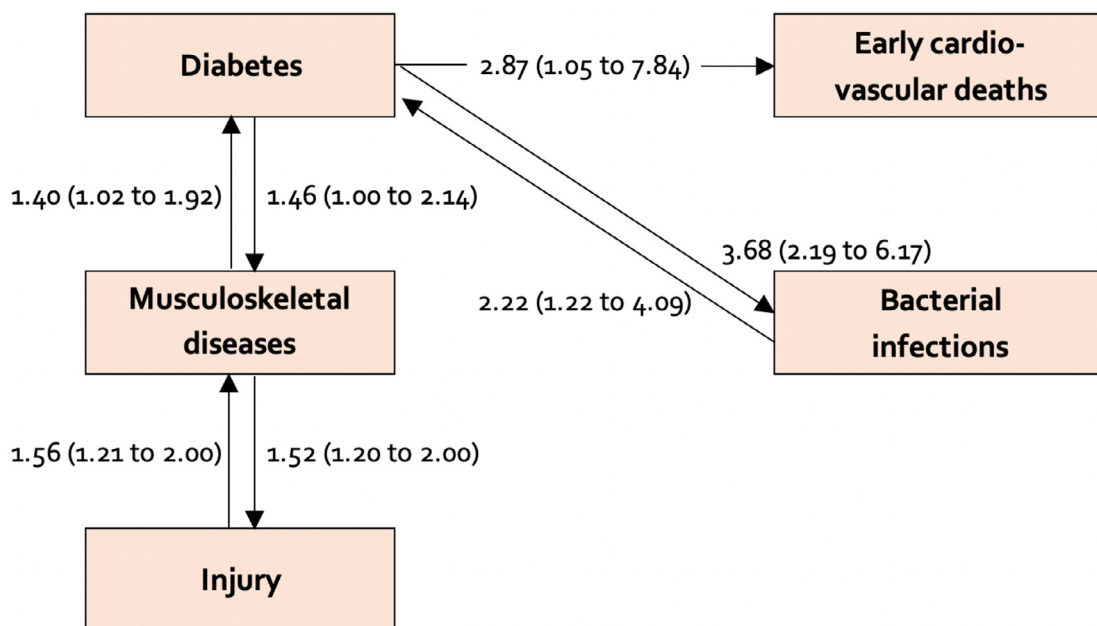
Diabetes

2.87 (1.05 to 7.84)

Early cardiovascular deaths

1.40 (1.02 to 1.92)

1.46 (1.00 to 2.14)

3.68 (2.19 to 6.17)

Musculoskeletal diseases

2.22 (1.22 to 4.09)

Bacterial infections

1.56 (1.21 to 2.00)

1.52 (1.20 to 2.00)

Injury